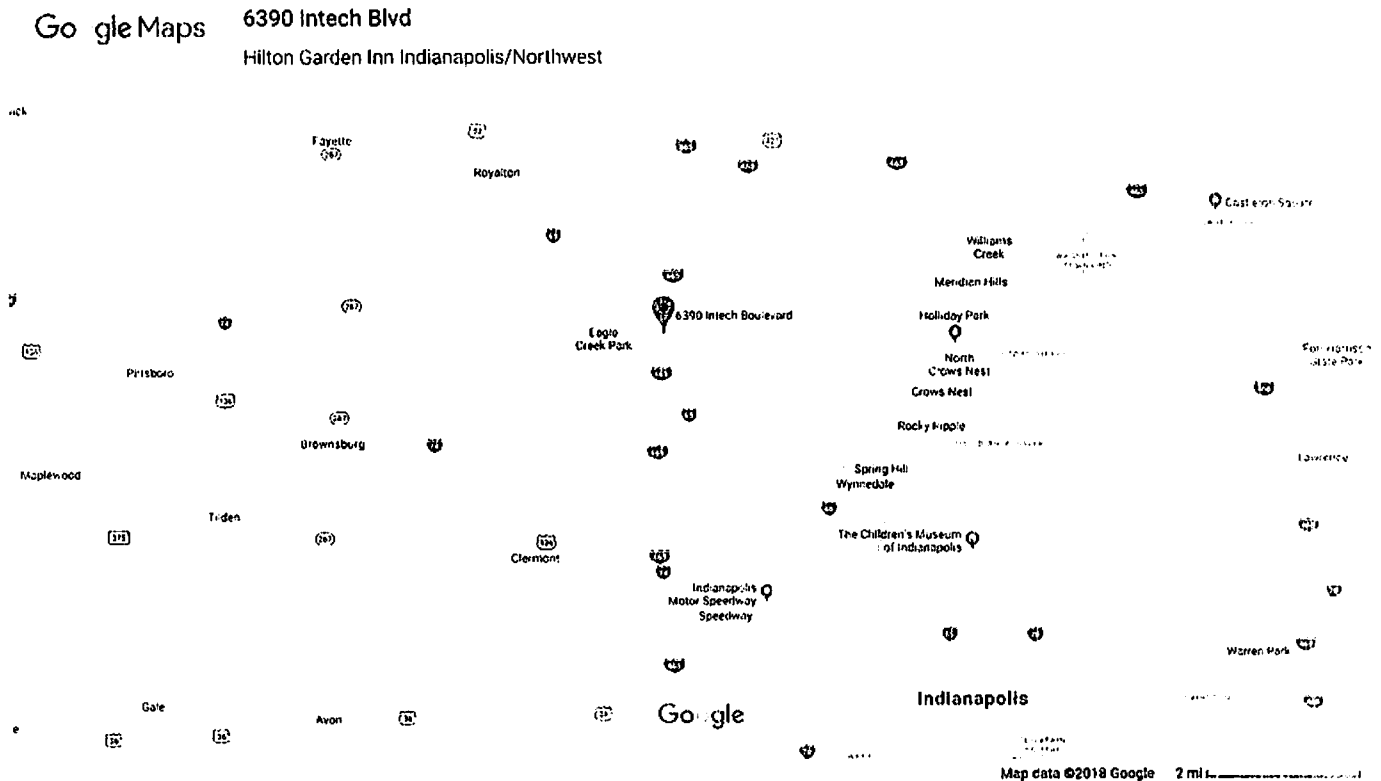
Go gle Maps 6390 Intech Blvd

Hilton Garden Inn Indianapolis/Northwest

Fayette

Royalton

Castleton Square

Williams Creek

Meridian Hills

6390 Intech Boulevard

Eagle Creek Park

Holliday Park

North Crows Nest

Pittsboro

Crows Nest

Fort Harrison State Park

Brownsburg

Rocky Ripple

Maplewood

Spring Hill

Wynnedale

Lawrence

Tilden

The Children's Museum of Indianapolis

Clermont

Indianapolis Motor Speedway

Speedway

Warren Park

Gale

Indianapolis

Avon

Google

Map data ©2018 Google 2 mi